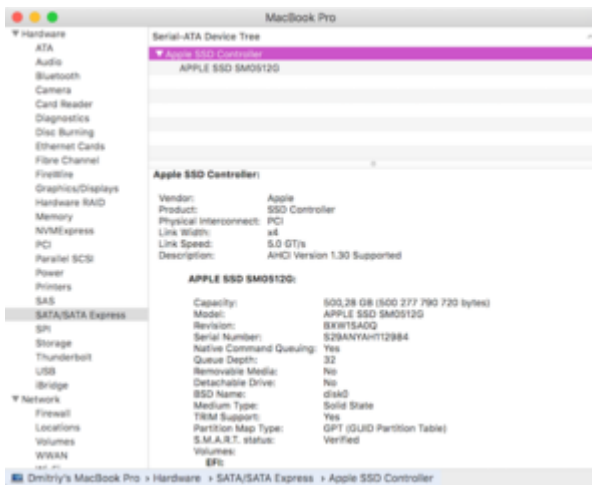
MacBook Pro

▼ Hardware
ATA
Audio
Bluetooth
Camera
Card Reader
Diagnostics
Disc Burning
Ethernet Cards
Fibre Channel
FireWire
Graphics/Displays
Hardware RAID
Memory
NVMExpress
PCI
Parallel SCSI
Power
Printers
SAS
SATA/SATA Express
SPI
Storage
Thunderbolt
USB
iBridge
▼ Network
Firewall
Locations
Volumes
WWAN
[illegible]

Serial-ATA Device Tree
▼ Apple SSD Controller
APPLE SSD SM0512G

Apple SSD Controller:

Vendor: Apple
Product: SSD Controller
Physical Interconnect: PCI
Link Width: x4
Link Speed: 5.0 GT/s
Description: AHCI Version 1.30 Supported

APPLE SSD SM0512G:

Capacity: 500,28 GB (500 277 790 720 bytes)
Model: APPLE SSD SM0512G
Revision: BXW1SA0Q
Serial Number: S29ANYAH112984
Native Command Queuing: Yes
Queue Depth: 32
Removable Media: No
Detachable Drive: No
BSD Name: disk0
Medium Type: Solid State
TRIM Support: Yes
Partition Map Type: GPT (GUID Partition Table)
S.M.A.R.T. status: Verified
Volumes:
EFI:

Dmitriy's MacBook Pro › Hardware › SATA/SATA Express › Apple SSD Controller